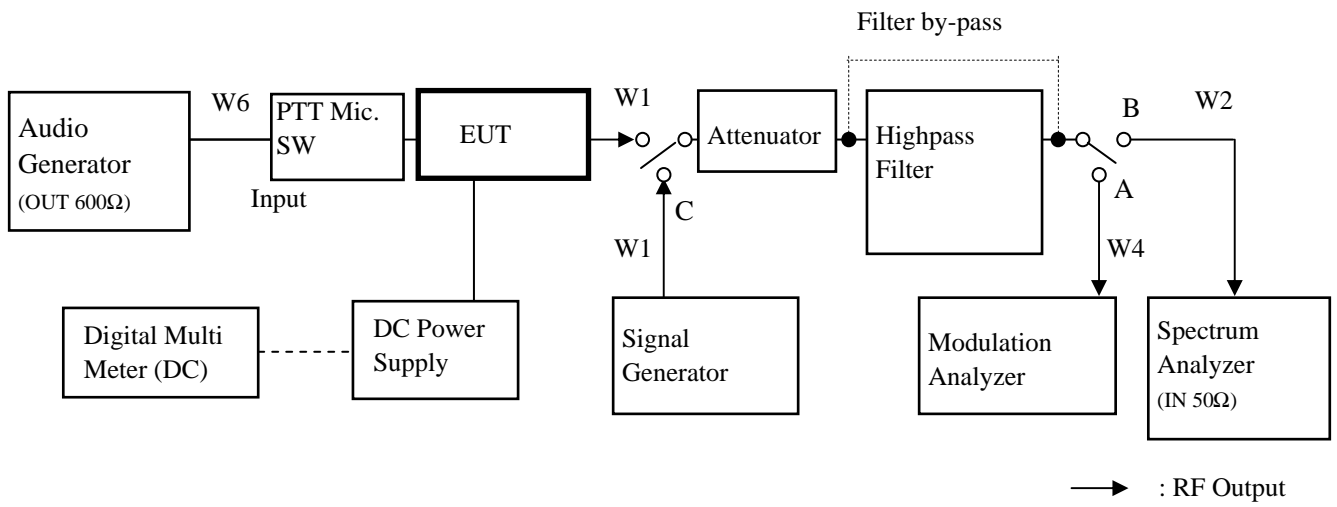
Filter by-pass

Audio Generator (OUT 600Ω)

W6

PTT Mic. SW

Input

EUT

W1

Attenuator

Highpass Filter

B

W2

A

C

W1

W4

Digital Multi Meter (DC)

DC Power Supply

Signal Generator

Modulation Analyzer

Spectrum Analyzer (IN 50Ω)

: RF Output